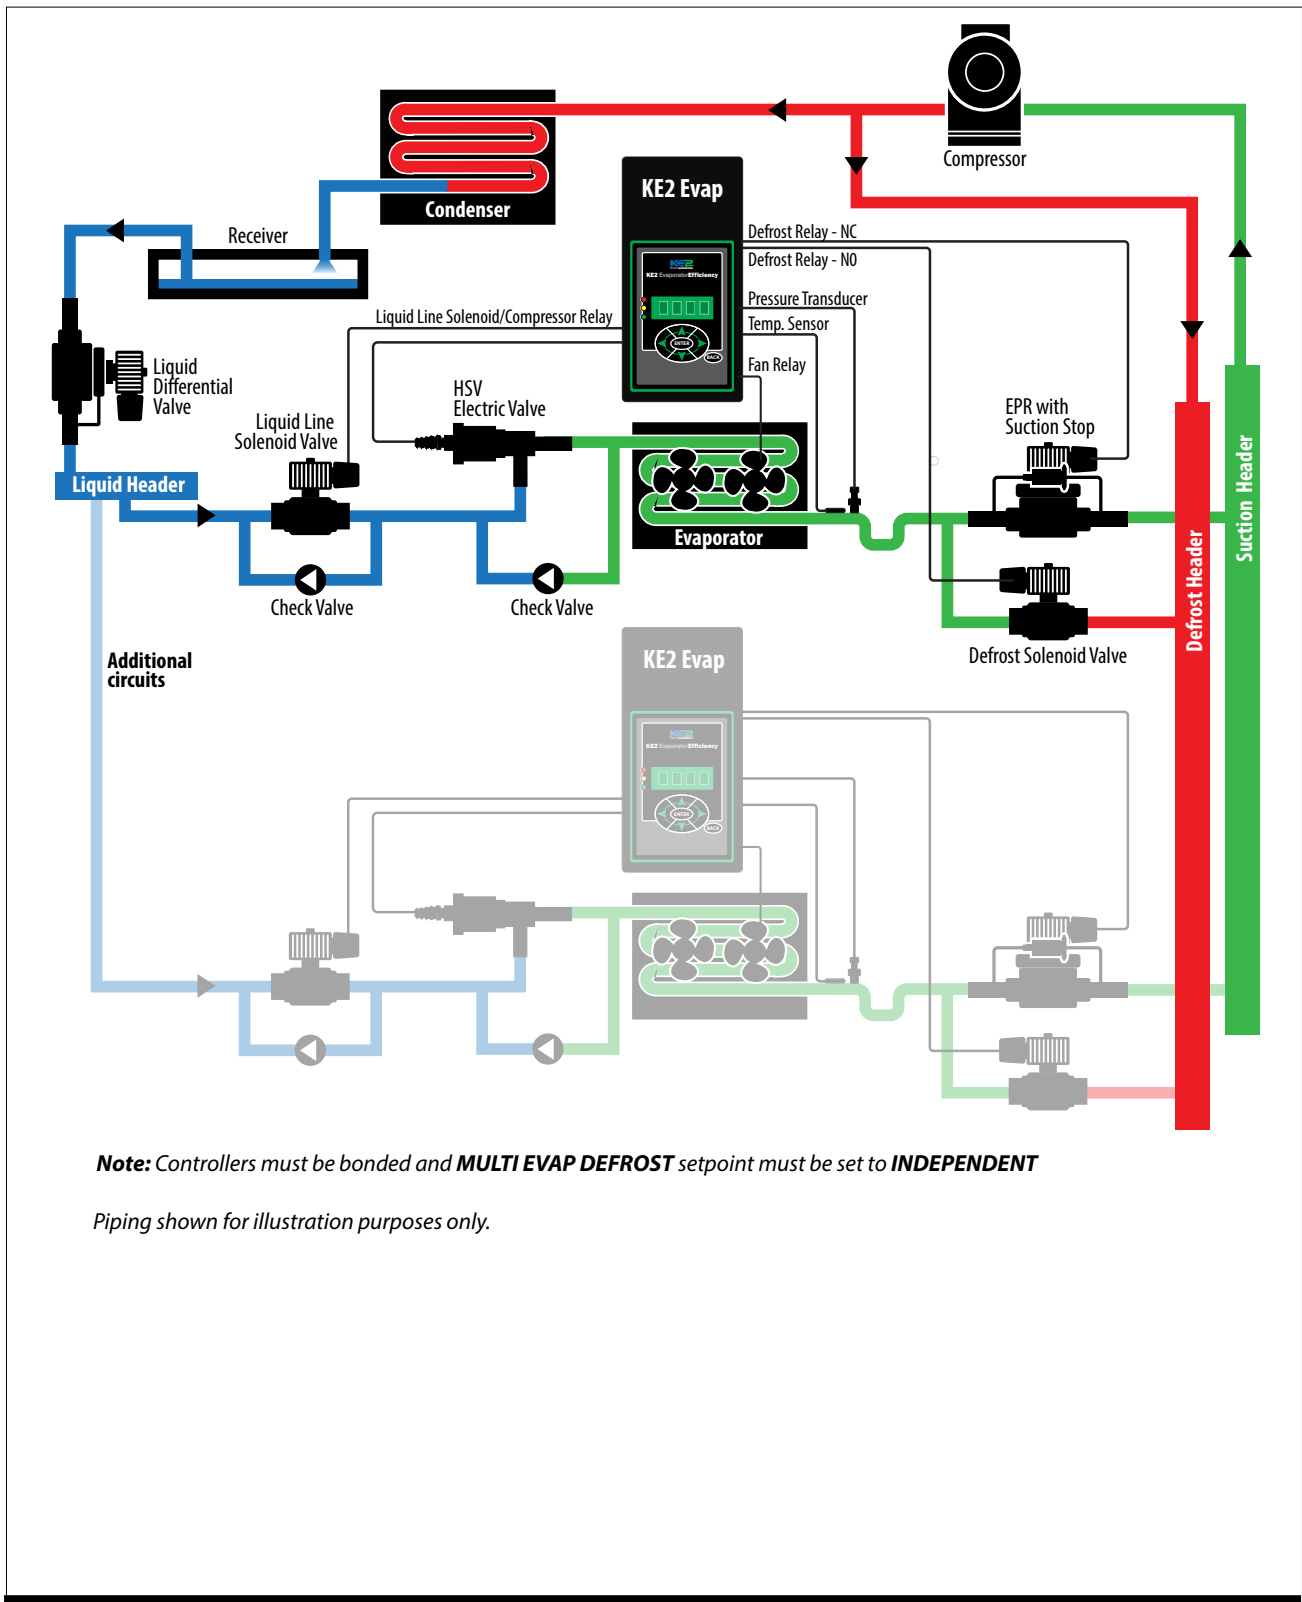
Compressor

Condenser

KE2 Evap

Receiver

Defrost Relay - NC

Defrost Relay - NO

Pressure Transducer

Liquid Line Solenoid/Compressor Relay

Temp. Sensor

Liquid Differential Valve

Fan Relay

HSV Electric Valve

EPR with Suction Stop

Liquid Line Solenoid Valve

Liquid Header

Evaporator

Check Valve

Check Valve

Defrost Solenoid Valve

Defrost Header

Suction Header

Additional circuits

KE2 Evap

**Note:** *Controllers must be bonded and* ***MULTI EVAP DEFROST*** *setpoint must be set to* ***INDEPENDENT***

*Piping shown for illustration purposes only.*